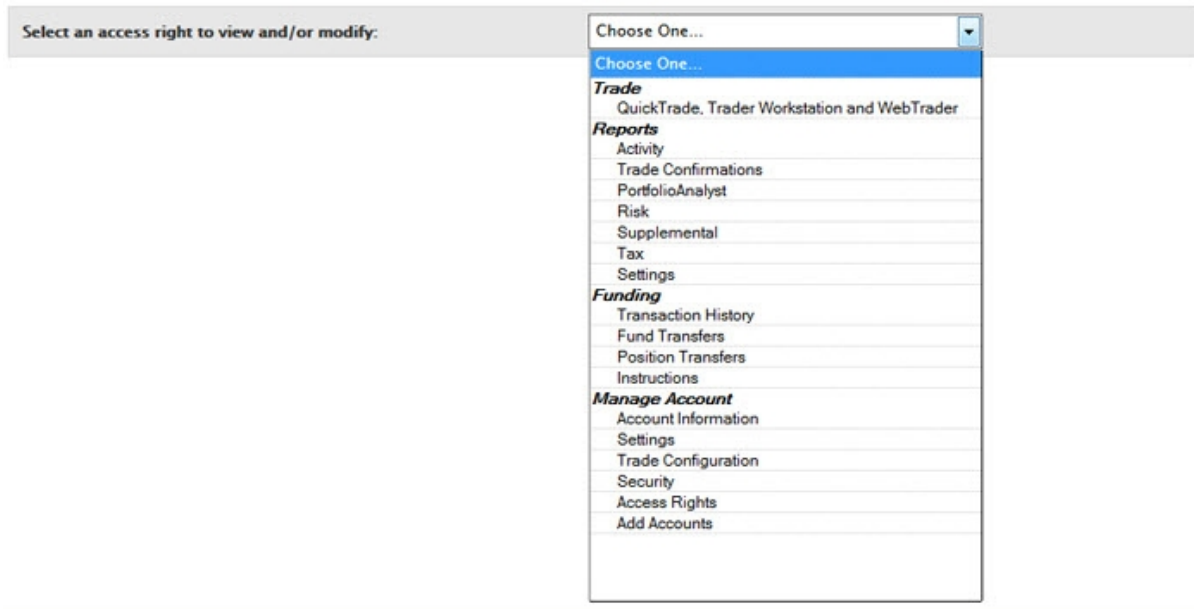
Select an access right to view and/or modify:

Choose One...

Choose One...

Trade

QuickTrade, Trader Workstation and WebTrader

Reports

Activity

Trade Confirmations

PortfolioAnalyst

Risk

Supplemental

Tax

Settings

Funding

Transaction History

Fund Transfers

Position Transfers

Instructions

Manage Account

Account Information

Settings

Trade Configuration

Security

Access Rights

Add Accounts